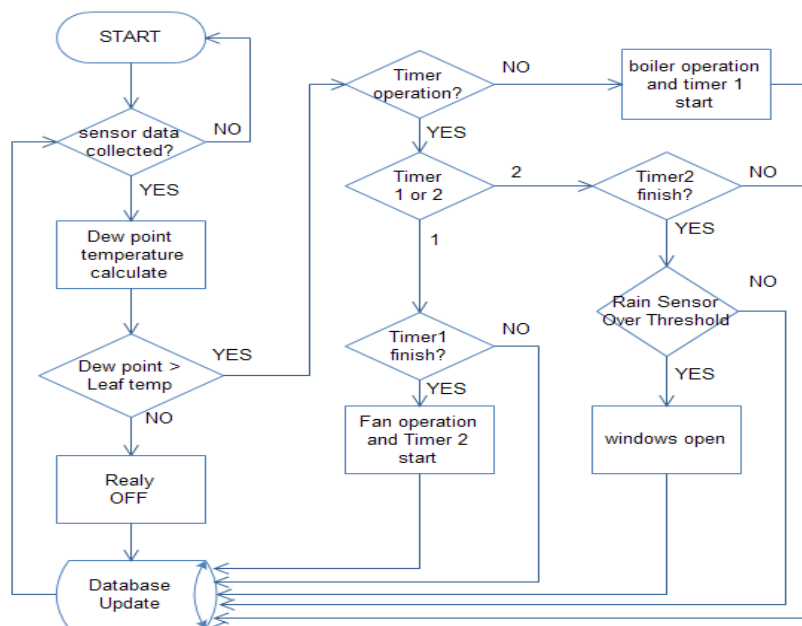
START

sensor data collected?

NO

YES

Dew point temperature calculate

Dew point > Leaf temp

YES

NO

Realy OFF

Database Update

Timer operation?

NO

boiler operation and timer 1 start

YES

Timer 1 or 2

2

Timer2 finish?

NO

YES

1

NO

Rain Sensor Over Threshold

Timer1 finish?

NO

YES

YES

Fan operation and Timer 2 start

windows open